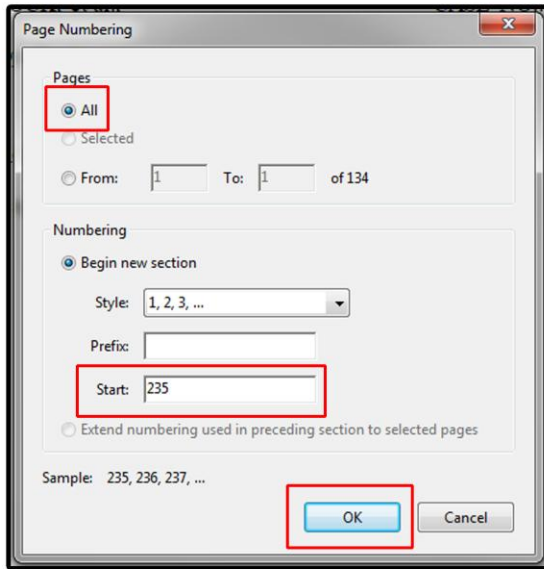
Page Numbering

Pages

All

Selected

From: 1 To: 1 of 134

Numbering

Begin new section

Style: 1, 2, 3, ...

Prefix:

Start: 235

Extend numbering used in preceding section to selected pages

Sample: 235, 236, 237, ...

OK

Cancel